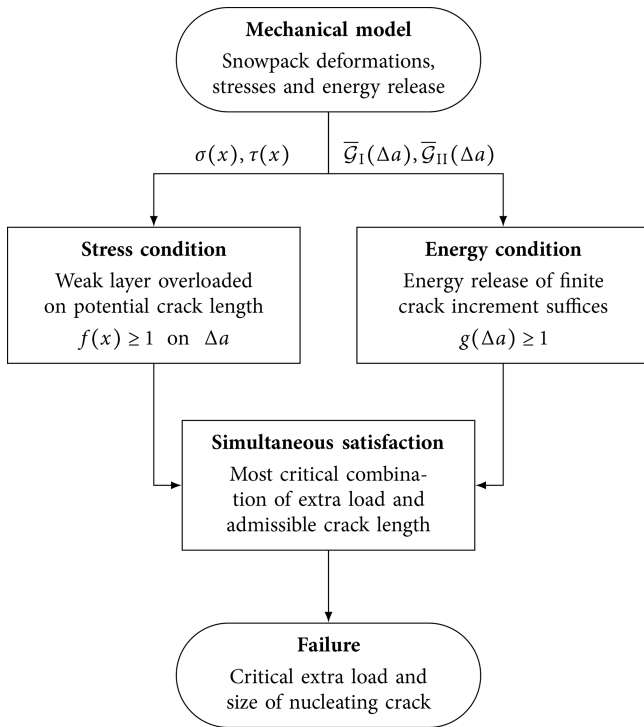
Mechanical model

Snowpack deformations, stresses and energy release

$\sigma(x), \tau(x)$

$\overline{\mathcal{G}}_{\mathrm{I}}(\Delta a), \overline{\mathcal{G}}_{\mathrm{II}}(\Delta a)$

Stress condition

Weak layer overloaded on potential crack length

$f(x) \geq 1$ on $\Delta a$

Energy condition

Energy release of finite crack increment suffices

$g(\Delta a) \geq 1$

Simultaneous satisfaction

Most critical combination of extra load and admissible crack length

Failure

Critical extra load and size of nucleating crack